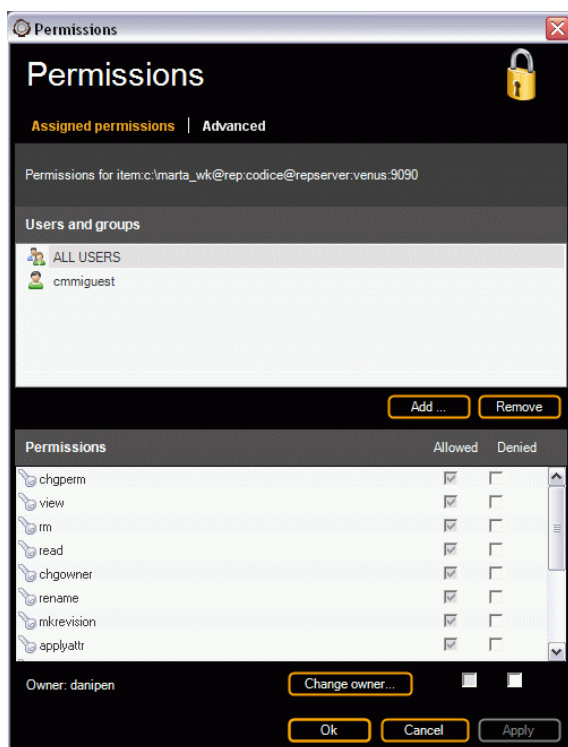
Permissions

Permissions

Assigned permissions | Advanced

Permissions for item:c:\marta_wk@rep:codice@repserver:venus:9090

Users and groups

ALL USERS
cmmiguest

Add ... Remove

| Permissions | Allowed | Denied |
|---|---|---|
| chgperm | ☑ | ☐ |
| view | ☑ | ☐ |
| rm | ☑ | ☐ |
| read | ☑ | ☐ |
| chgowner | ☑ | ☐ |
| rename | ☑ | ☐ |
| mkrevision | ☑ | ☐ |
| applyattr | ☑ | ☐ |

Owner: danipen

Change owner...

Ok Cancel Apply